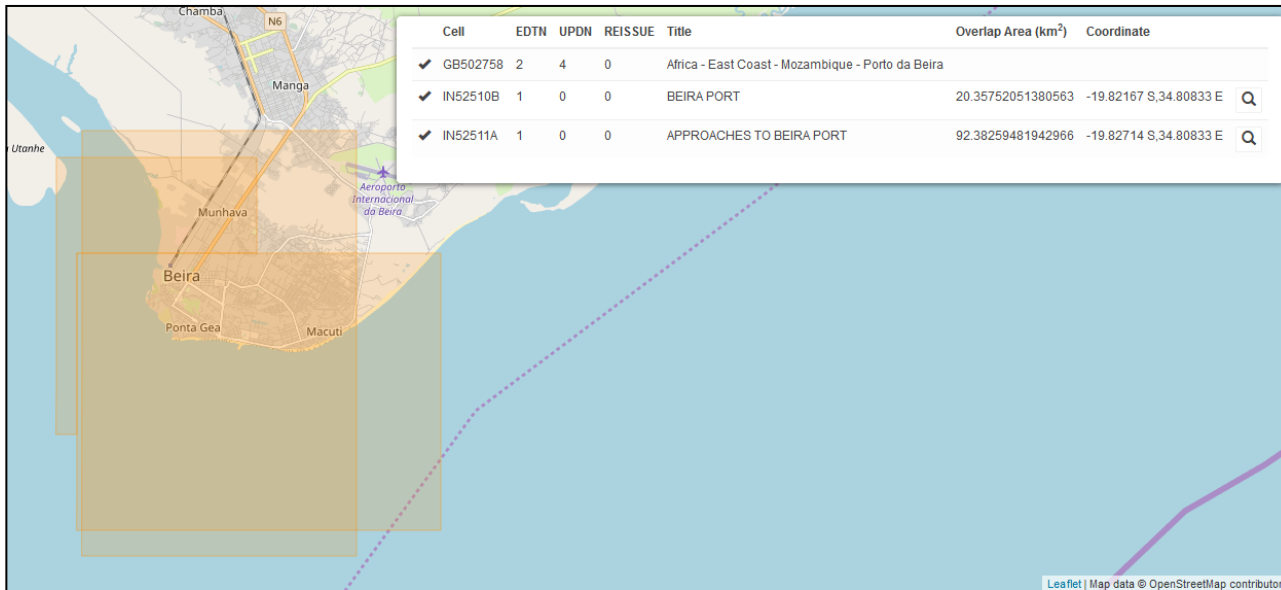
Chamba
N6
Manga
Utanhe
Aeroporto Internacional da Beira
Munhava
Beira
Ponta Gea
Macuti

| | Cell | EDTN | UPDN | REISSUE | Title | Overlap Area (km$^2$) | Coordinate |
|---|---|---|---|---|---|---|---|
| ✔ | GB502758 | 2 | 4 | 0 | Africa - East Coast - Mozambique - Porto da Beira | | |
| ✔ | IN52510B | 1 | 0 | 0 | BEIRA PORT | 20.35752051380563 | -19.82167 S,34.80833 E |
| ✔ | IN52511A | 1 | 0 | 0 | APPROACHES TO BEIRA PORT | 92.38259481942966 | -19.82714 S,34.80833 E |

Leaflet | Map data © OpenStreetMap contributor